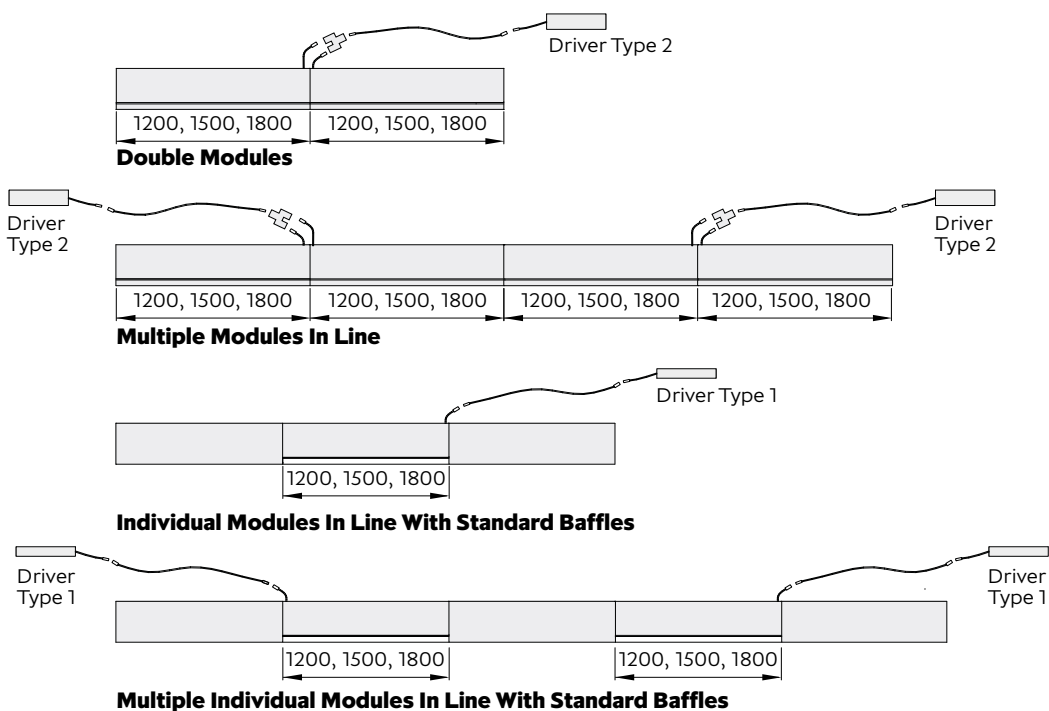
Driver Type 2

1200, 1500, 1800
1200, 1500, 1800

**Double Modules**

Driver Type 2
Driver Type 2

1200, 1500, 1800
1200, 1500, 1800
1200, 1500, 1800
1200, 1500, 1800

**Multiple Modules In Line**

Driver Type 1

1200, 1500, 1800

**Individual Modules In Line With Standard Baffles**

Driver Type 1
Driver Type 1

1200, 1500, 1800
1200, 1500, 1800

**Multiple Individual Modules In Line With Standard Baffles**